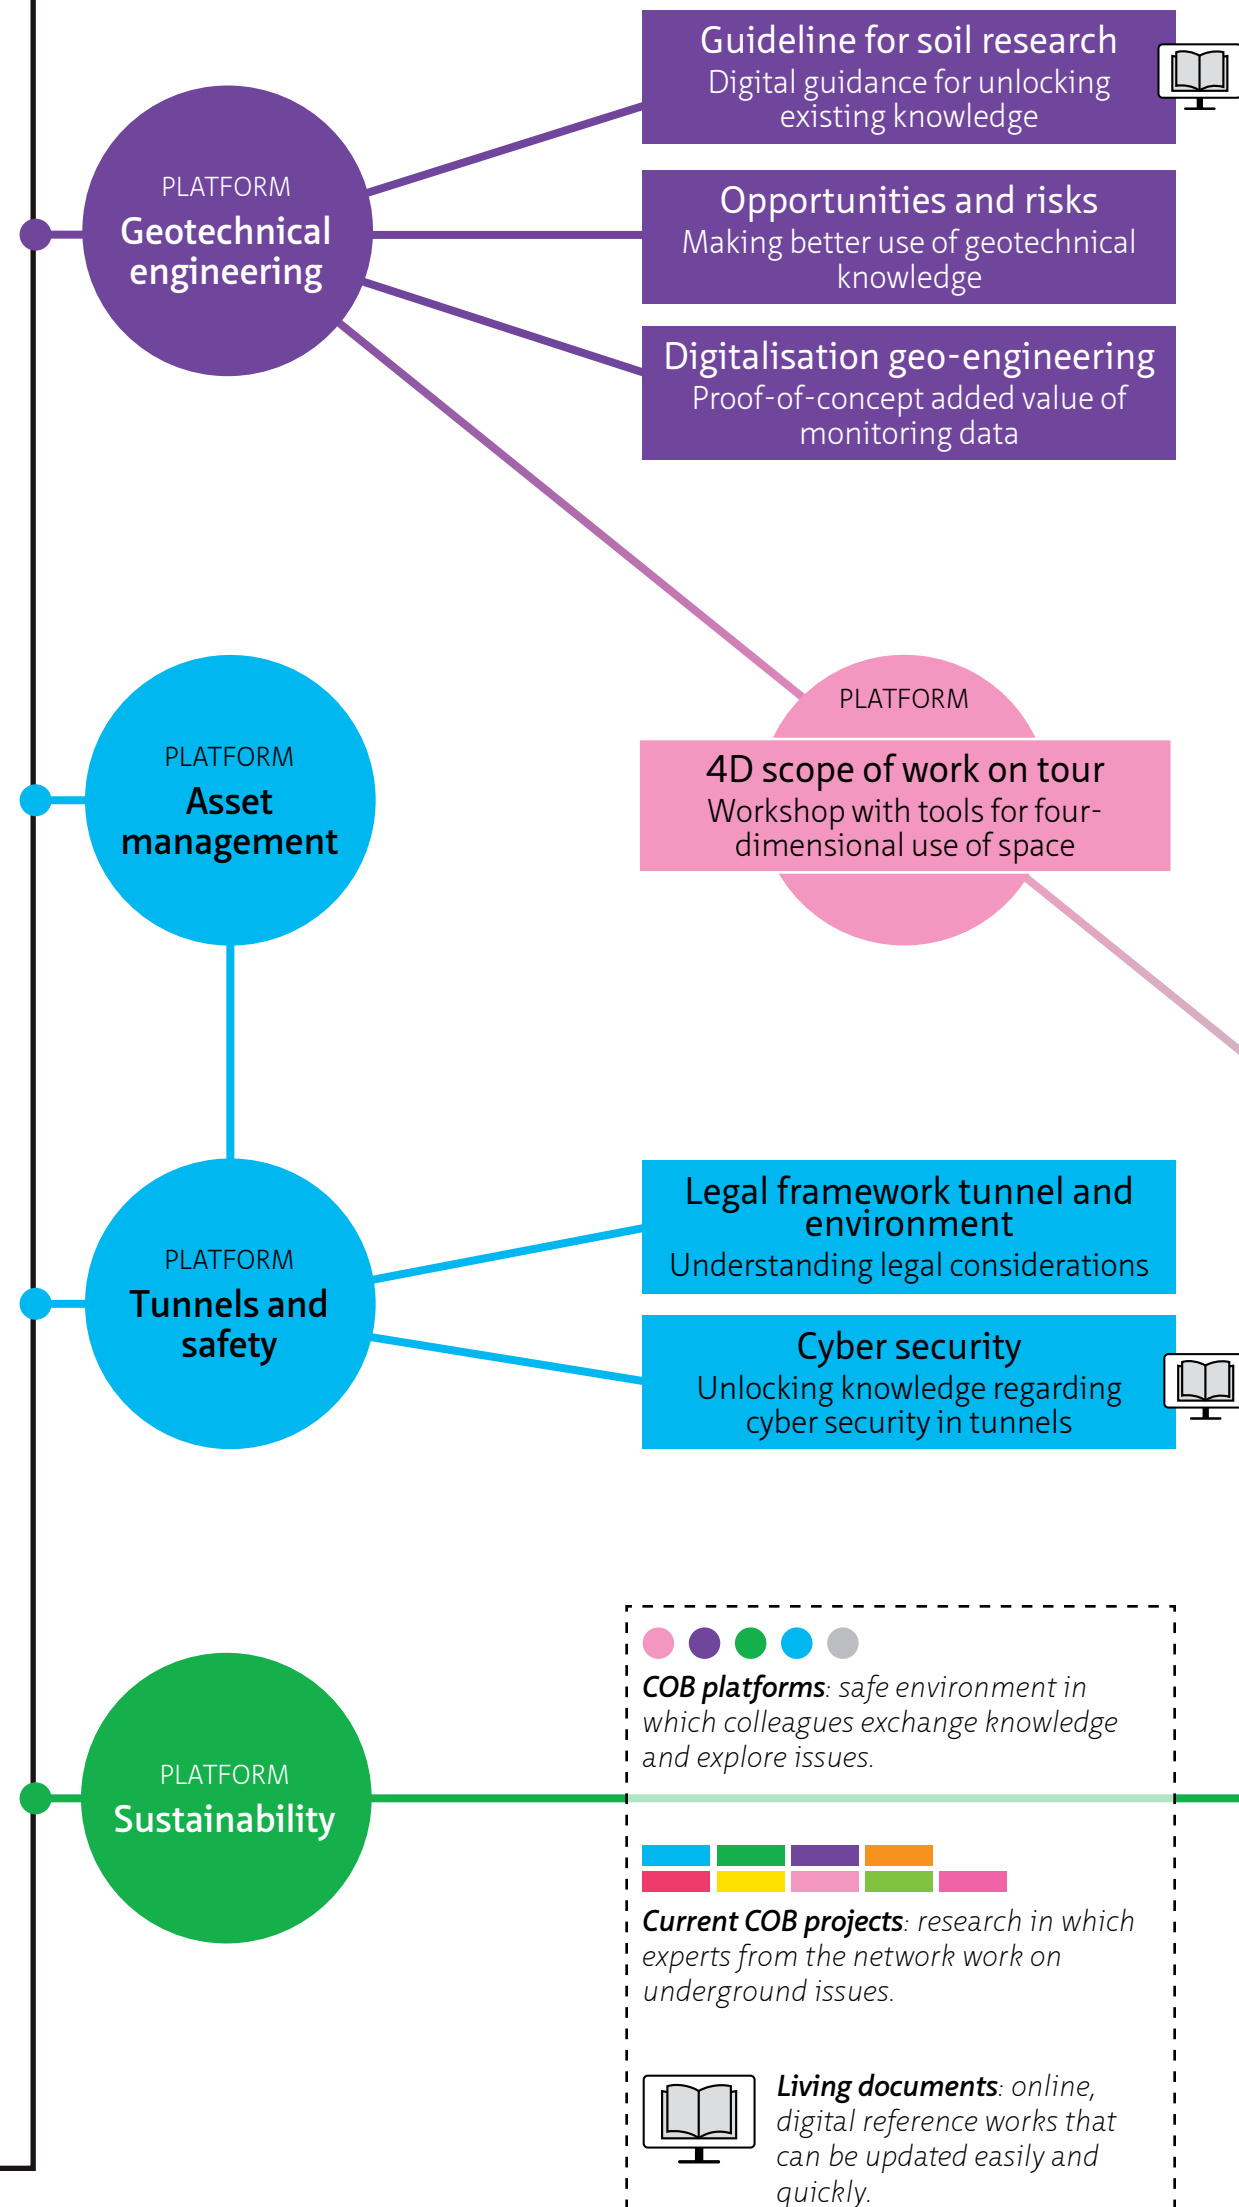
PLATFORM
Geotechnical engineering

Guideline for soil research
Digital guidance for unlocking existing knowledge

Opportunities and risks
Making better use of geotechnical knowledge

Digitalisation geo-engineering
Proof-of-concept added value of monitoring data

PLATFORM
4D scope of work on tour
Workshop with tools for four-dimensional use of space

PLATFORM
Asset management

PLATFORM
Tunnels and safety

Legal framework tunnel and environment
Understanding legal considerations

Cyber security
Unlocking knowledge regarding cyber security in tunnels

PLATFORM
Sustainability

*COB platforms*: safe environment in which colleagues exchange knowledge and explore issues.

*Current COB projects*: research in which experts from the network work on underground issues.

*Living documents*: online, digital reference works that can be updated easily and quickly.